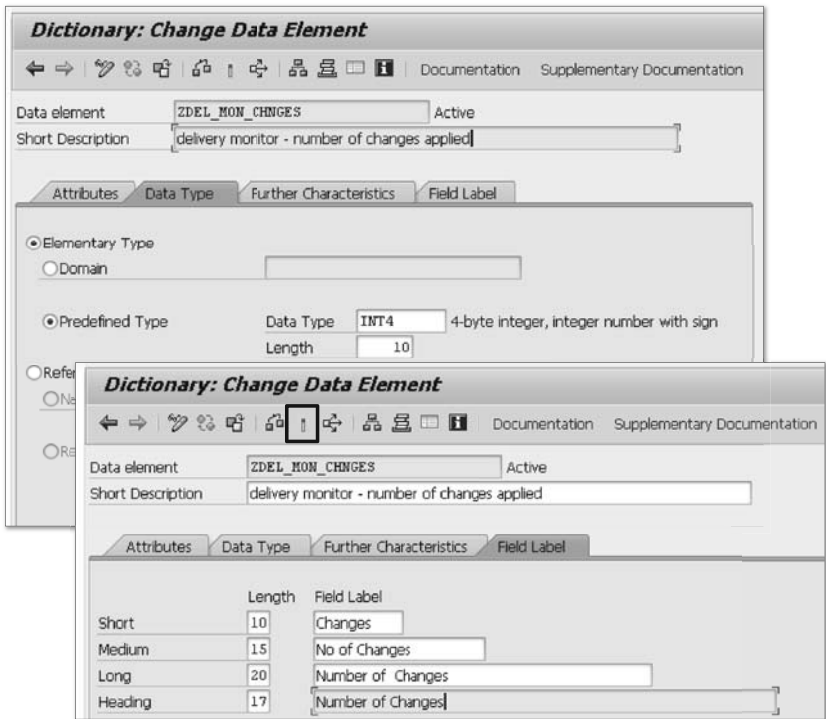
Dictionary: Change Data Element

Documentation Supplementary Documentation

Data element ZDEL_MON_CHNGES Active
Short Description delivery monitor - number of changes applied

Attributes Data Type Further Characteristics Field Label

Elementary Type
Domain

Predefined Type Data Type INT4 4-byte integer, integer number with sign
Length 10

Refe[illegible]
Ne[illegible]

Re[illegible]

Dictionary: Change Data Element

Documentation Supplementary Documentation

Data element ZDEL_MON_CHNGES Active
Short Description delivery monitor - number of changes applied

Attributes Data Type Further Characteristics Field Label

| | Length | Field Label |
|---|---|---|
| Short | 10 | Changes |
| Medium | 15 | No of Changes |
| Long | 20 | Number of Changes |
| Heading | 17 | Number of Changes |